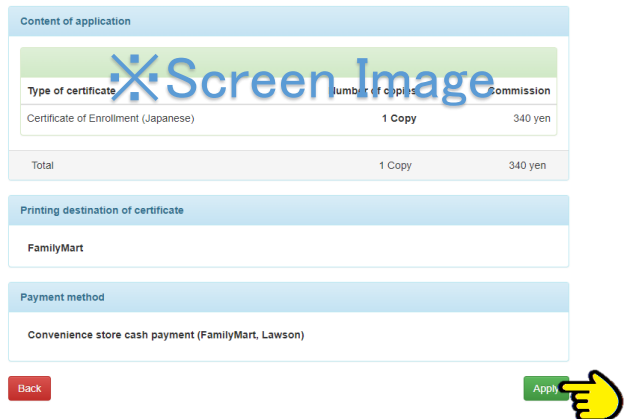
Content of application

※Screen Image

| Type of certificate | Number of copies | Commission |
|---|---|---|
| Certificate of Enrollment (Japanese) | 1 Copy | 340 yen |

Total 1 Copy 340 yen

Printing destination of certificate

FamilyMart

Payment method

Convenience store cash payment (FamilyMart, Lawson)

Back

Apply